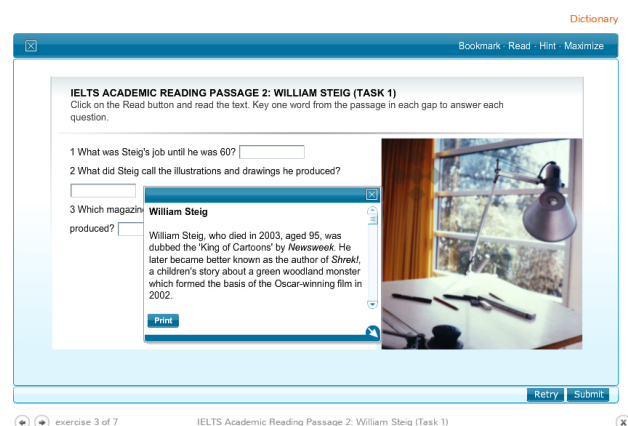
Dictionary

Bookmark · Read · Hint · Maximize

IELTS ACADEMIC READING PASSAGE 2: WILLIAM STEIG (TASK 1)
Click on the Read button and read the text. Key one word from the passage in each gap to answer each question.

1 What was Steig's job until he was 60?

2 What did Steig call the illustrations and drawings he produced?

3 Which magazin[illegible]

produced?

William Steig

William Steig, who died in 2003, aged 95, was dubbed the 'King of Cartoons' by Newsweek. He later became better known as the author of Shrek!, a children's story about a green woodland monster which formed the basis of the Oscar-winning film in 2002.

Print

Retry Submit

exercise 3 of 7

IELTS Academic Reading Passage 2: William Steig (Task 1)